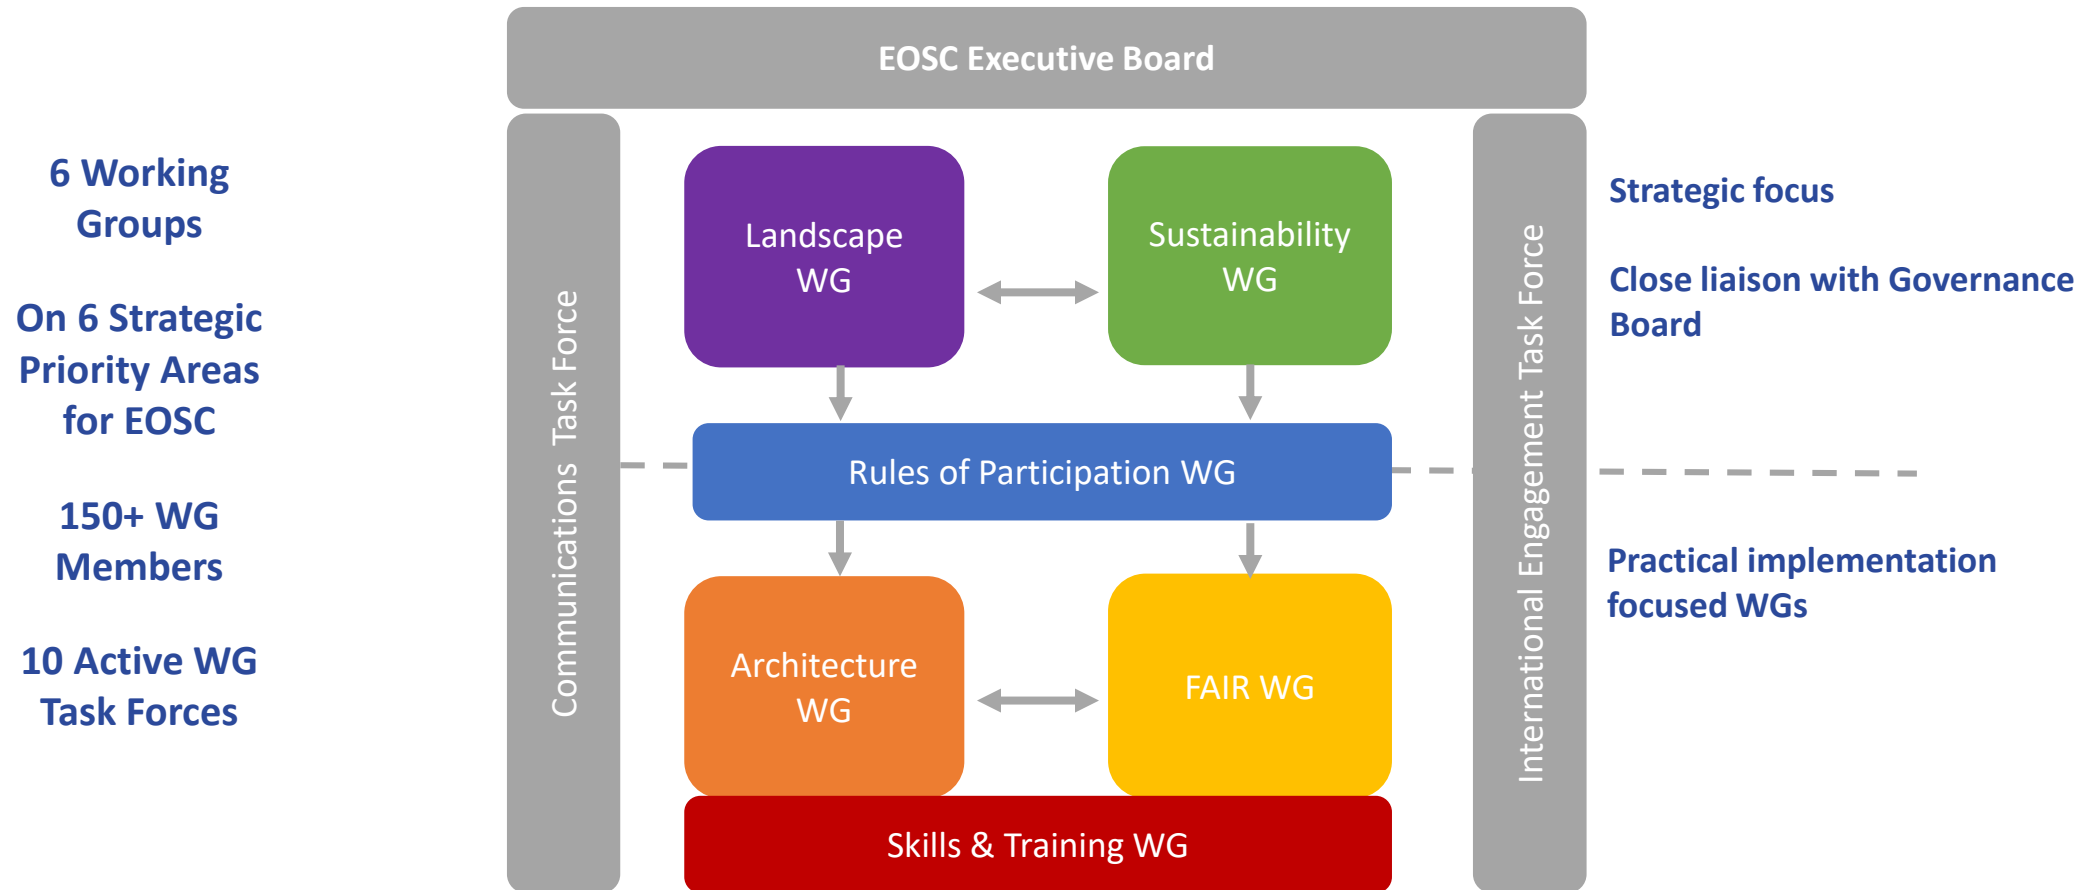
6 Working Groups

On 6 Strategic Priority Areas for EOSC

150+ WG Members

10 Active WG Task Forces

EOSC Executive Board

Communications Task Force

Landscape WG

Sustainability WG

Rules of Participation WG

Architecture WG

FAIR WG

Skills & Training WG

International Engagement Task Force

Strategic focus

Close liaison with Governance Board

Practical implementation focused WGs